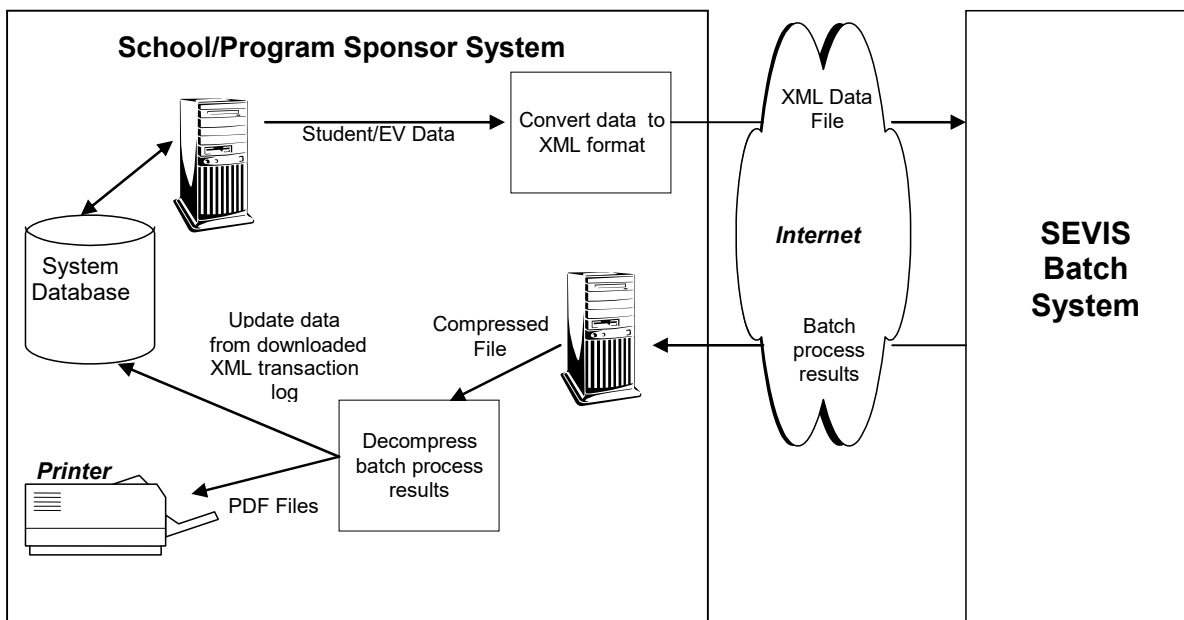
School/Program Sponsor System

Student/EV Data

Convert data to XML format

XML Data File

Internet

System Database

Update data from downloaded XML transaction log

Compressed File

Batch process results

SEVIS Batch System

Printer

PDF Files

Decompress batch process results